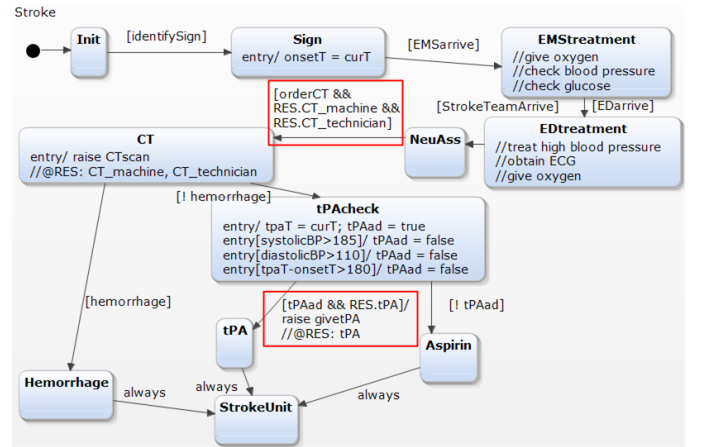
Stroke

Init

[identifySign]

Sign
entry/ onsetT = curT

[EMSarrive]

EMStreatment
//give oxygen
//check blood pressure
//check glucose

[orderCT && RES.CT_machine && RES.CT_technician]

[StrokeTeamArrive]

[EDarrive]

CT
entry/ raise CTscan
//@RES: CT_machine, CT_technician

NeuAss

EDtreatment
//treat high blood pressure
//obtain ECG
//give oxygen

[! hemorrhage]

tPAcheck
entry/ tpaT = curT; tPAad = true
entry[systolicBP>185]/ tPAad = false
entry[diastolicBP>110]/ tPAad = false
entry[tpaT-onsetT>180]/ tPAad = false

[hemorrhage]

[tPAad && RES.tPA]/
raise givetPA
//@RES: tPA

[! tPAad]

tPA

Aspirin

Hemorrhage

always

always

always

StrokeUnit